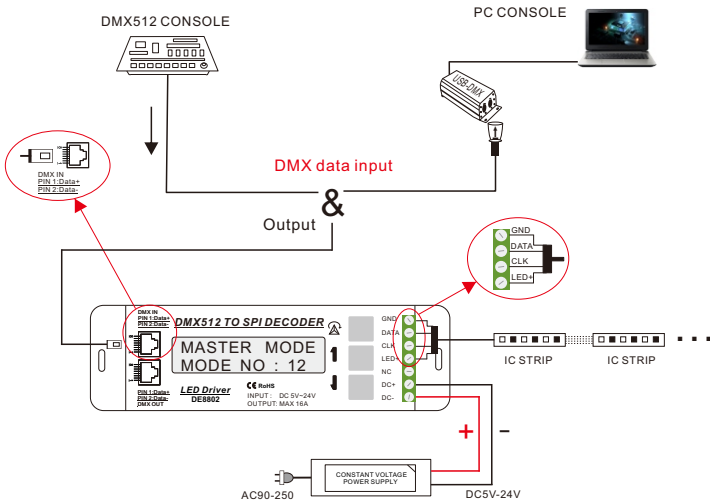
DMX512 CONSOLE

PC CONSOLE

USB-DMX

DMX IN
PIN 1:Data+
PIN 2:Data-

DMX data input

&

Output

GND
DATA
CLK
LED+

DMX IN
PIN 1:Data+
PIN 2:Data-

DMX512 TO SPI DECODER

MASTER MODE
MODE NO : 12

PIN 1:Data+
PIN 2:Data-
DMX OUT

LED Driver
DE8802

CE RoHS
INPUT: DC 5V~24V
OUTPUT: MAX 16A

GND
DATA
CLK
LED
NC
DC+
DC-

IC STRIP

IC STRIP

+

-

CONSTANT VOLTAGE
POWER SUPPLY

AC90-250

DC5V-24V